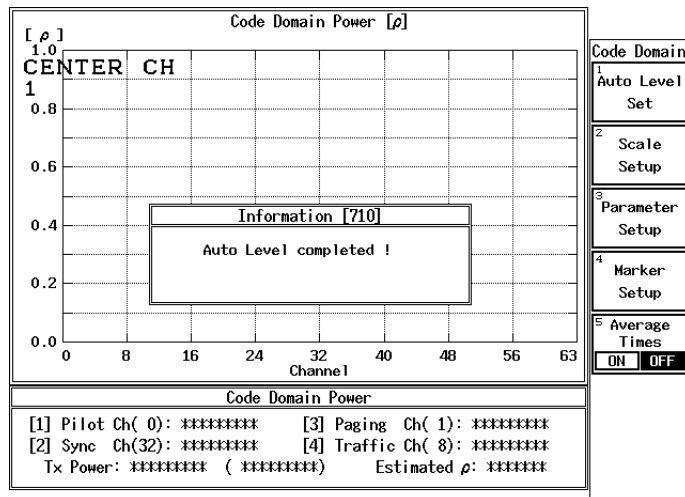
Code Domain Power [$\rho$]

[ $\rho$ ]
1.0
CENTER CH
1
0.8
0.6
0.4
0.2
0.0
0 8 16 24 32 40 48 56 63
Channel

Information [710]

Auto Level completed !

Code Domain

1 Auto Level Set

2 Scale Setup

3 Parameter Setup

4 Marker Setup

5 Average Times
ON OFF

Code Domain Power

[1] Pilot Ch( 0): ********
[3] Paging Ch( 1): ********
[2] Sync Ch(32): ********
[4] Traffic Ch( 8): ********
Tx Power: ******** ( ********)
Estimated $\rho$: ******